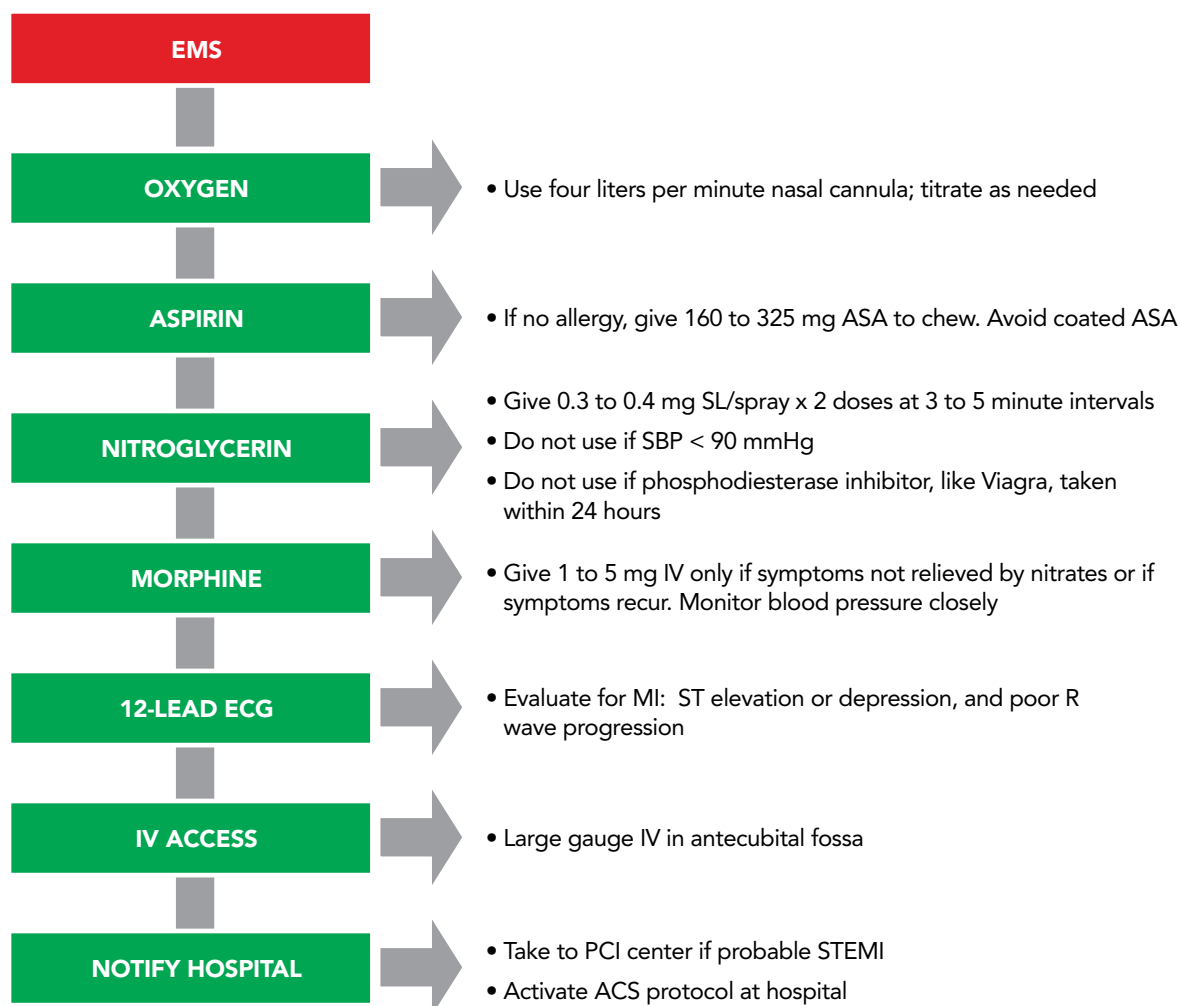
EMS

OXYGEN

• Use four liters per minute nasal cannula; titrate as needed

ASPIRIN

• If no allergy, give 160 to 325 mg ASA to chew. Avoid coated ASA

NITROGLYCERIN

• Give 0.3 to 0.4 mg SL/spray x 2 doses at 3 to 5 minute intervals

• Do not use if SBP < 90 mmHg

• Do not use if phosphodiesterase inhibitor, like Viagra, taken within 24 hours

MORPHINE

• Give 1 to 5 mg IV only if symptoms not relieved by nitrates or if symptoms recur. Monitor blood pressure closely

12-LEAD ECG

• Evaluate for MI: ST elevation or depression, and poor R wave progression

IV ACCESS

• Large gauge IV in antecubital fossa

NOTIFY HOSPITAL

• Take to PCI center if probable STEMI

• Activate ACS protocol at hospital